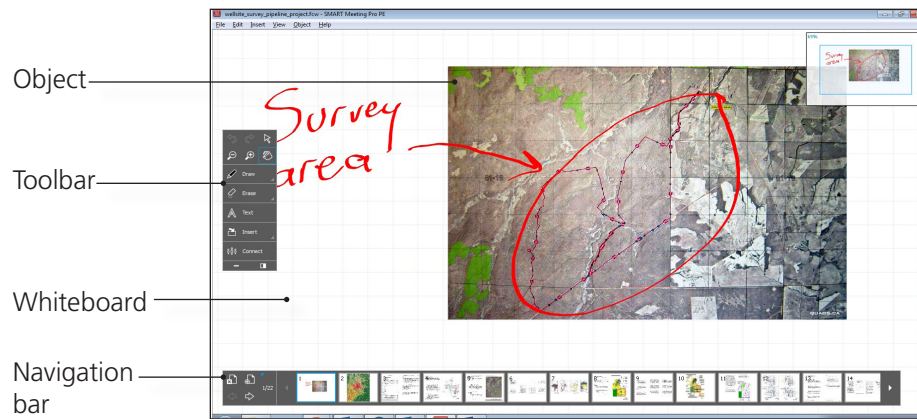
wellsite_survey_pipeline_project.fcw - SMART Meeting Pro PE

File Edit Insert View Object Help

Object

Toolbar

Whiteboard

Navigation bar

Survey area

Draw

Erase

Text

Insert

Connect

1/22

1 2 3 4 5 6 7 8 9 10 11 12 13 14